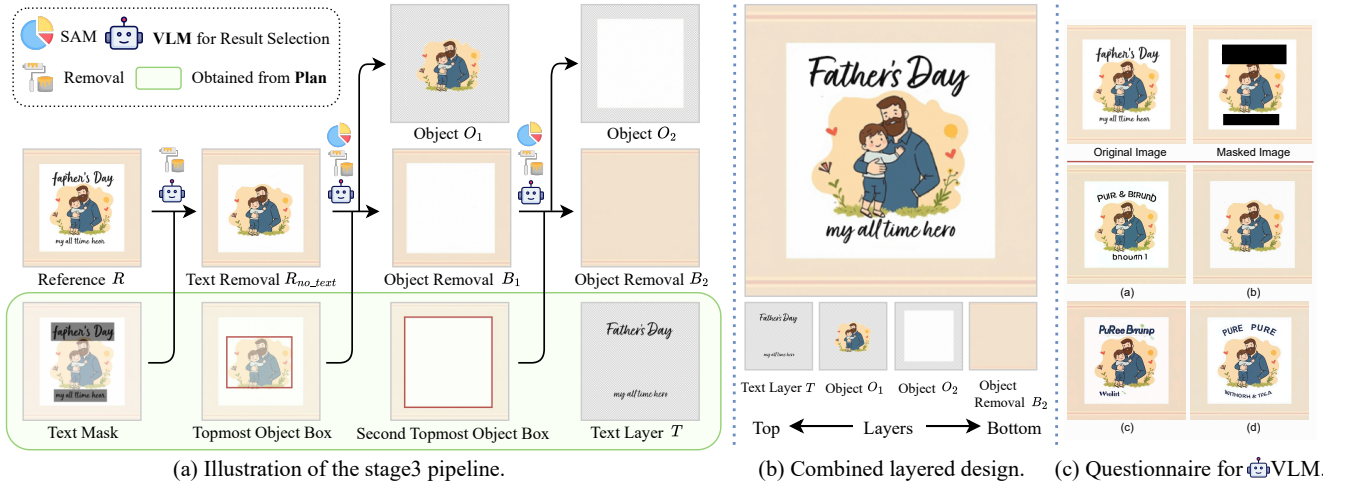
SAM **VLM** for Result Selection

Removal Obtained from **Plan**

Object $O_1$

Object $O_2$

fapher's Day

my all time hear

Reference $R$

Text Removal $R_{no\_text}$

Object Removal $B_1$

Object Removal $B_2$

fapher's Day

my all time hear

Text Mask

Topmost Object Box

Second Topmost Object Box

Father's Day

my all time hero

Text Layer $T$

(a) Illustration of the stage3 pipeline.

Father's Day

my all time hero

Father's Day

my all time hero

Text Layer $T$

Object $O_1$

Object $O_2$

Object Removal $B_2$

Top Layers Bottom

(b) Combined layered design.

fapher's Day

my all time hear

Original Image

Masked Image

PUIR & BIRUND

bnoum I

(a)

(b)

PuRee Brunp

Wolist

PURE PURE

WITHORN & TALA

(c)

(d)

(c) Questionnaire for VLM.